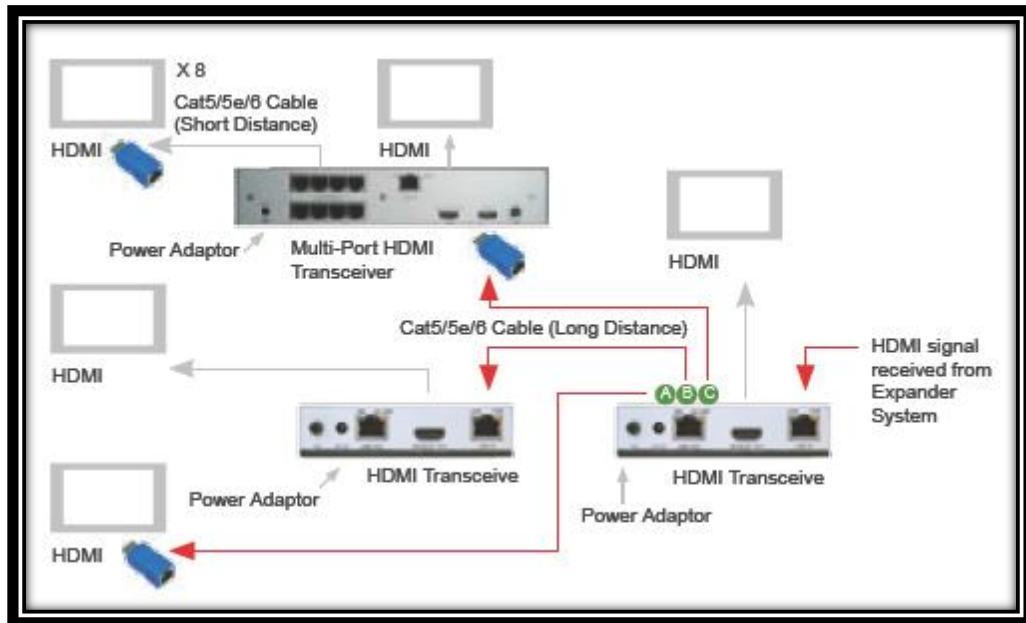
X 8
Cat5/5e/6 Cable (Short Distance)
HDMI
HDMI
Power Adaptor
Multi-Port HDMI Transceiver
HDMI
HDMI
Cat5/5e/6 Cable (Long Distance)
HDMI signal received from Expander System
A B C
HDMI Transceive
HDMI Transceive
Power Adaptor
Power Adaptor
HDMI
HDMI